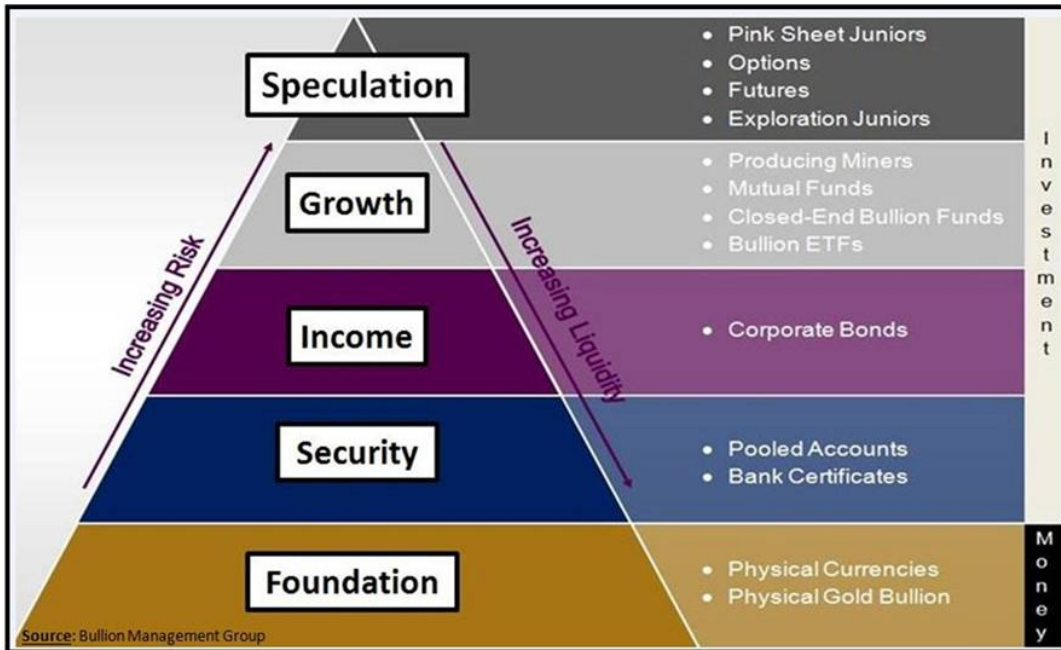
Speculation

- Pink Sheet Juniors
- Options
- Futures
- Exploration Juniors

Growth

- Producing Miners
- Mutual Funds
- Closed-End Bullion Funds
- Bullion ETFs

Income

- Corporate Bonds

Security

- Pooled Accounts
- Bank Certificates

Foundation

- Physical Currencies
- Physical Gold Bullion

Increasing Risk

Increasing Liquidity

Investment

Money

Source: Bullion Management Group